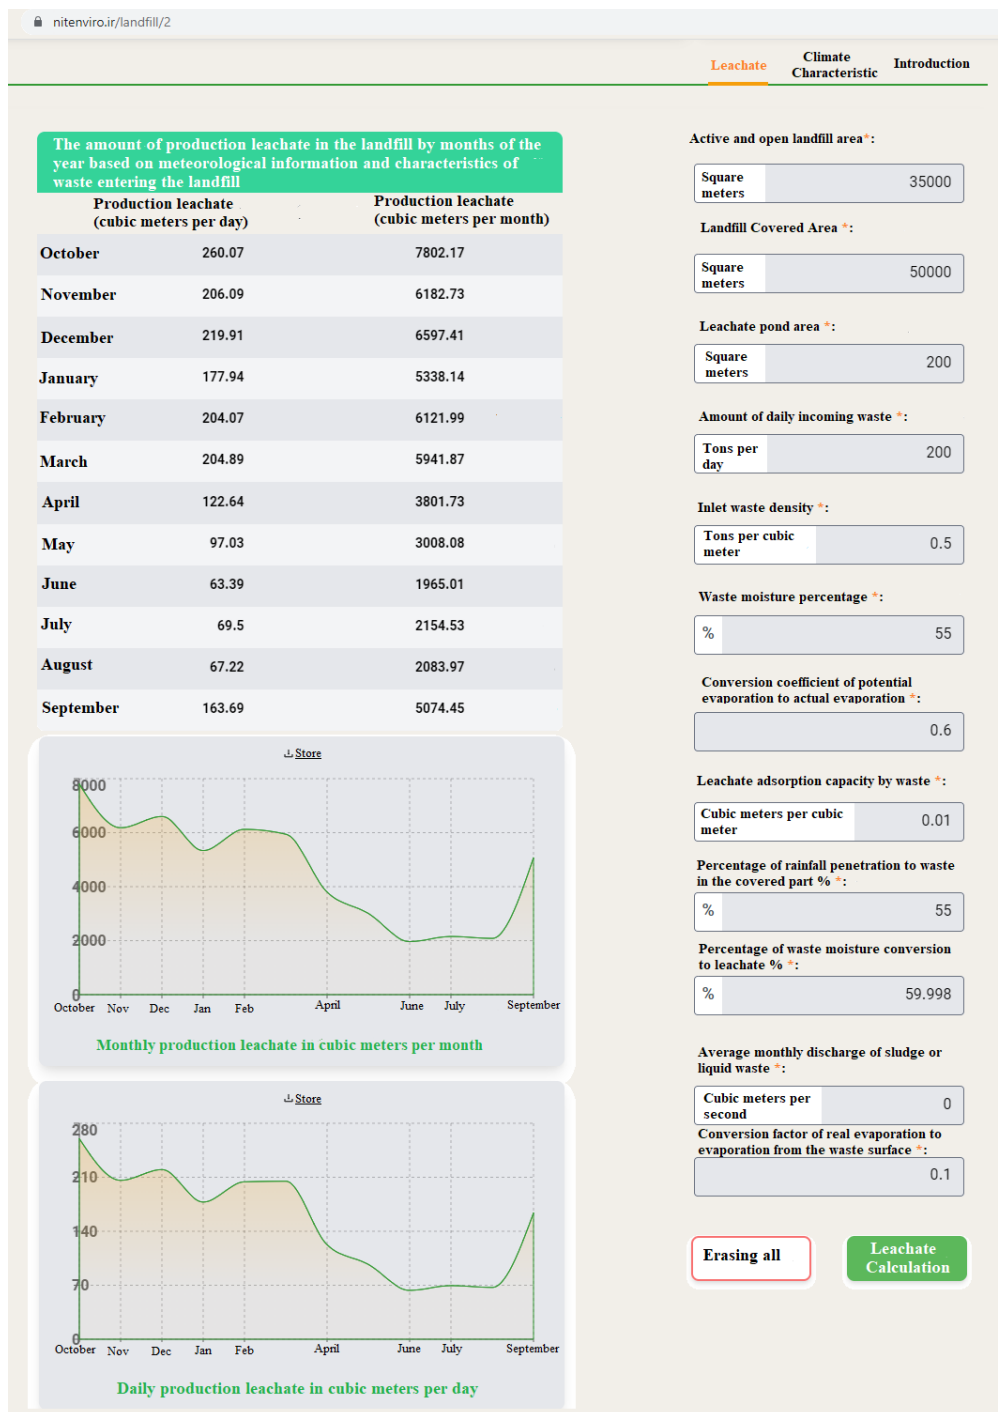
nitenviro.ir/landfill/2

Leachate
Climate Characteristic
Introduction

The amount of production leachate in the landfill by months of the year based on meteorological information and characteristics of waste entering the landfill

| | Production leachate (cubic meters per day) | Production leachate (cubic meters per month) |
|---|---|---|
| October | 260.07 | 7802.17 |
| November | 206.09 | 6182.73 |
| December | 219.91 | 6597.41 |
| January | 177.94 | 5338.14 |
| February | 204.07 | 6121.99 |
| March | 204.89 | 5941.87 |
| April | 122.64 | 3801.73 |
| May | 97.03 | 3008.08 |
| June | 63.39 | 1965.01 |
| July | 69.5 | 2154.53 |
| August | 67.22 | 2083.97 |
| September | 163.69 | 5074.45 |

Store

8000
6000
4000
2000
0
October Nov Dec Jan Feb April June July September

Monthly production leachate in cubic meters per month

Store

280
210
140
70
0
October Nov Dec Jan Feb April June July September

Daily production leachate in cubic meters per day

Active and open landfill area*:
Square meters 35000

Landfill Covered Area *:
Square meters 50000

Leachate pond area *:
Square meters 200

Amount of daily incoming waste *:
Tons per day 200

Inlet waste density *:
Tons per cubic meter 0.5

Waste moisture percentage *:
% 55

Conversion coefficient of potential evaporation to actual evaporation *:
0.6

Leachate adsorption capacity by waste *:
Cubic meters per cubic meter 0.01

Percentage of rainfall penetration to waste in the covered part % *:
% 55

Percentage of waste moisture conversion to leachate % *:
% 59.998

Average monthly discharge of sludge or liquid waste *:
Cubic meters per second 0

Conversion factor of real evaporation to evaporation from the waste surface *:
0.1

Erasing all
Leachate Calculation